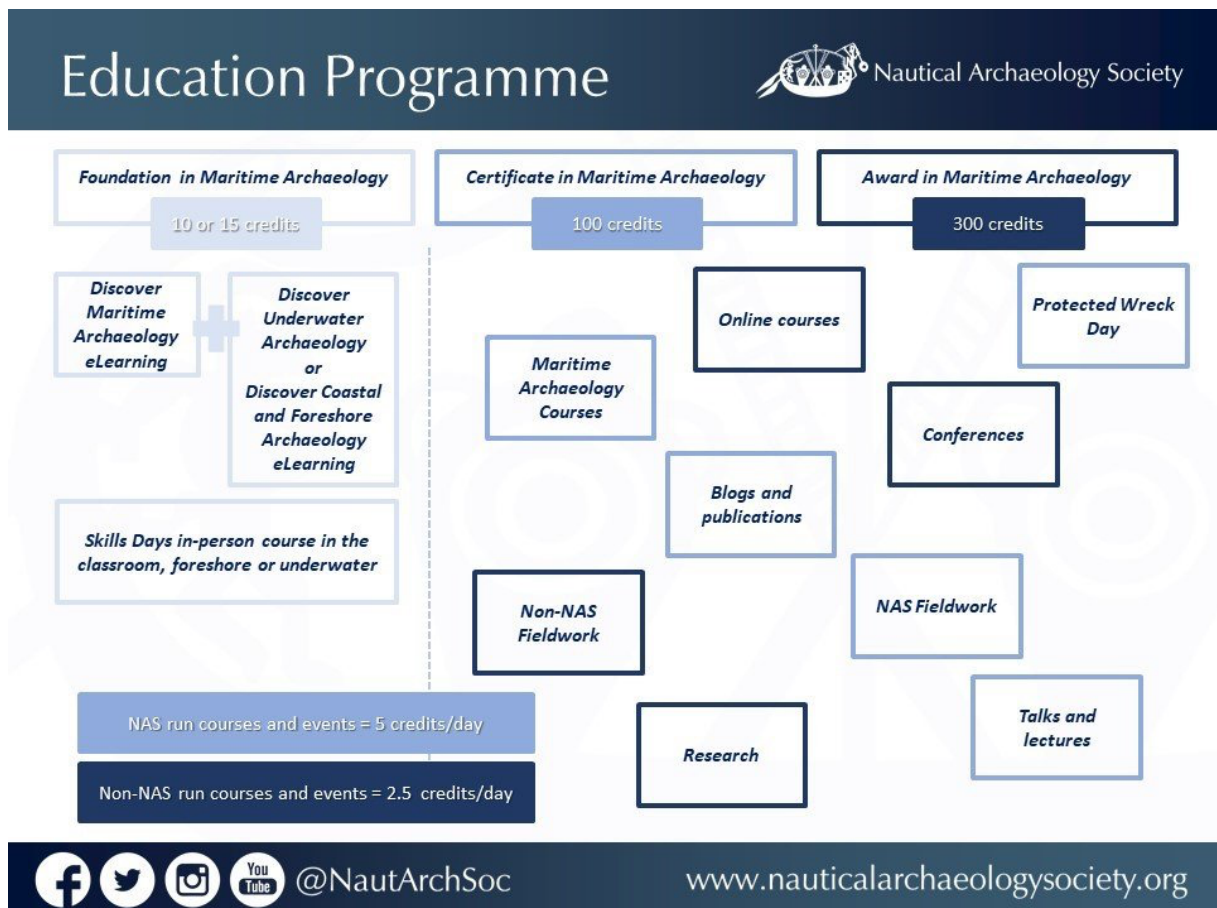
Education Programme

Nautical Archaeology Society

Foundation in Maritime Archaeology

10 or 15 credits

Certificate in Maritime Archaeology

100 credits

Award in Maritime Archaeology

300 credits

Discover Maritime Archaeology eLearning

Discover Underwater Archaeology or Discover Coastal and Foreshore Archaeology eLearning

Skills Days in-person course in the classroom, foreshore or underwater

Online courses

Protected Wreck Day

Maritime Archaeology Courses

Conferences

Blogs and publications

Non-NAS Fieldwork

NAS Fieldwork

Talks and lectures

Research

NAS run courses and events = 5 credits/day

Non-NAS run courses and events = 2.5 credits/day

You Tube

@NautArchSoc

www.nauticalarchaeologysociety.org